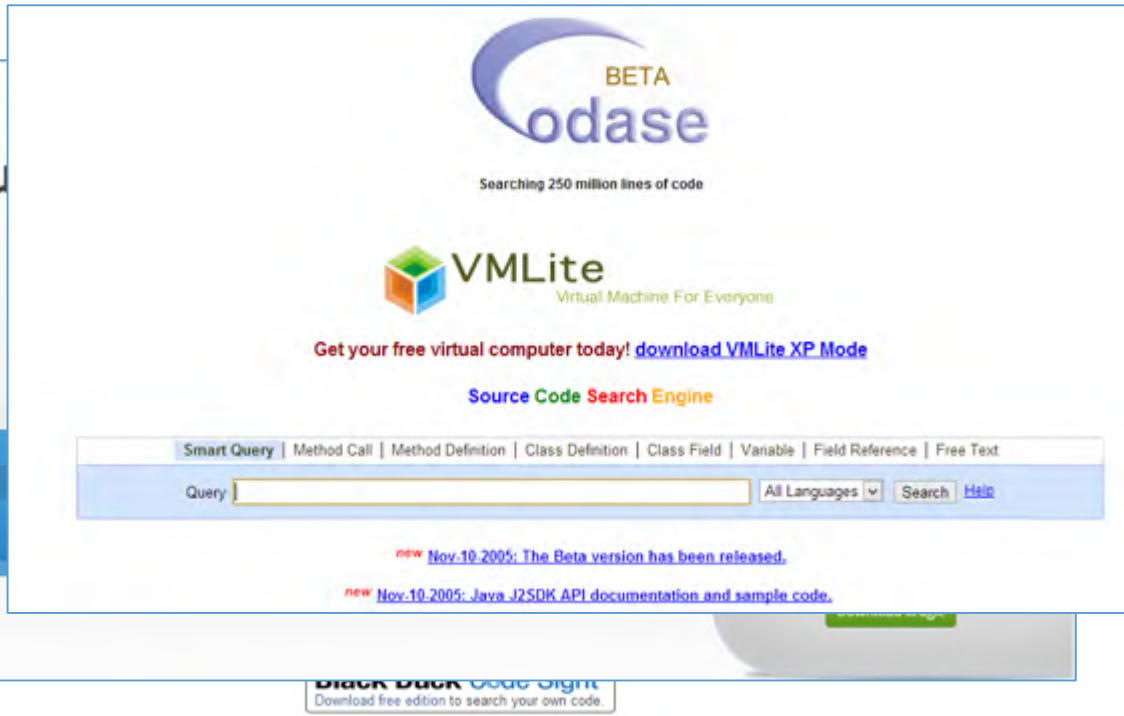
BETA
odase

Searching 250 million lines of code

VMLite
Virtual Machine For Everyone

Get your free virtual computer today! download VMLite XP Mode

Source Code Search Engine

Smart Query | Method Call | Method Definition | Class Definition | Class Field | Variable | Field Reference | Free Text

Query [ ] All Languages Search Help

new Nov-10-2005: The Beta version has been released.

new Nov-10-2005: Java J2SDK API documentation and sample code.

Black Duck Code Sight
Download free edition to search your own code.